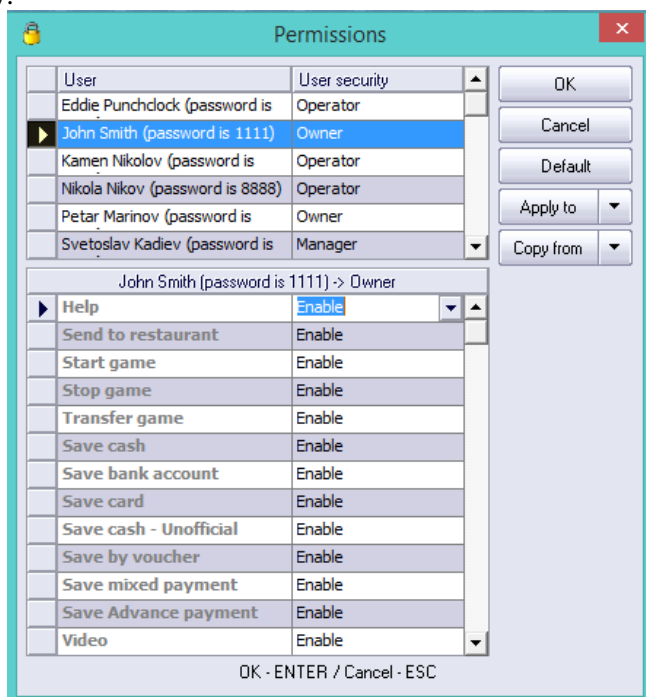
Permissions

| User | User security |
|---|---|
| Eddie Punchclock (password is | Operator |
| John Smith (password is 1111) | Owner |
| Kamen Nikolov (password is | Operator |
| Nikola Nikov (password is 8888) | Operator |
| Petar Marinov (password is | Owner |
| Svetoslav Kadiev (password is | Manager |

OK
Cancel
Default
Apply to
Copy from

John Smith (password is 1111) -> Owner

| | |
|---|---|
| Help | Enable |
| Send to restaurant | Enable |
| Start game | Enable |
| Stop game | Enable |
| Transfer game | Enable |
| Save cash | Enable |
| Save bank account | Enable |
| Save card | Enable |
| Save cash - Unofficial | Enable |
| Save by voucher | Enable |
| Save mixed payment | Enable |
| Save Advance payment | Enable |
| Video | Enable |

OK - ENTER / Cancel - ESC